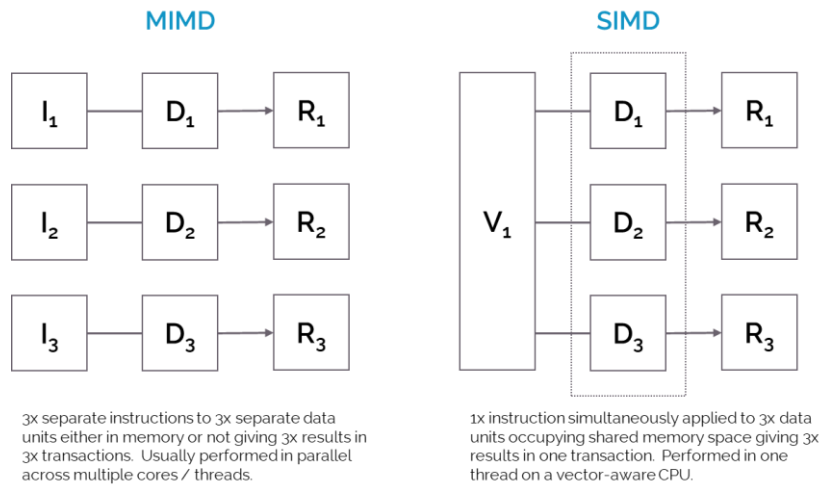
MIMD

$I_1$ $D_1$ $R_1$

$I_2$ $D_2$ $R_2$

$I_3$ $D_3$ $R_3$

3x separate instructions to 3x separate data units either in memory or not giving 3x results in 3x transactions. Usually performed in parallel across multiple cores / threads.

SIMD

$V_1$

$D_1$ $R_1$

$D_2$ $R_2$

$D_3$ $R_3$

1x instruction simultaneously applied to 3x data units occupying shared memory space giving 3x results in one transaction. Performed in one thread on a vector-aware CPU.